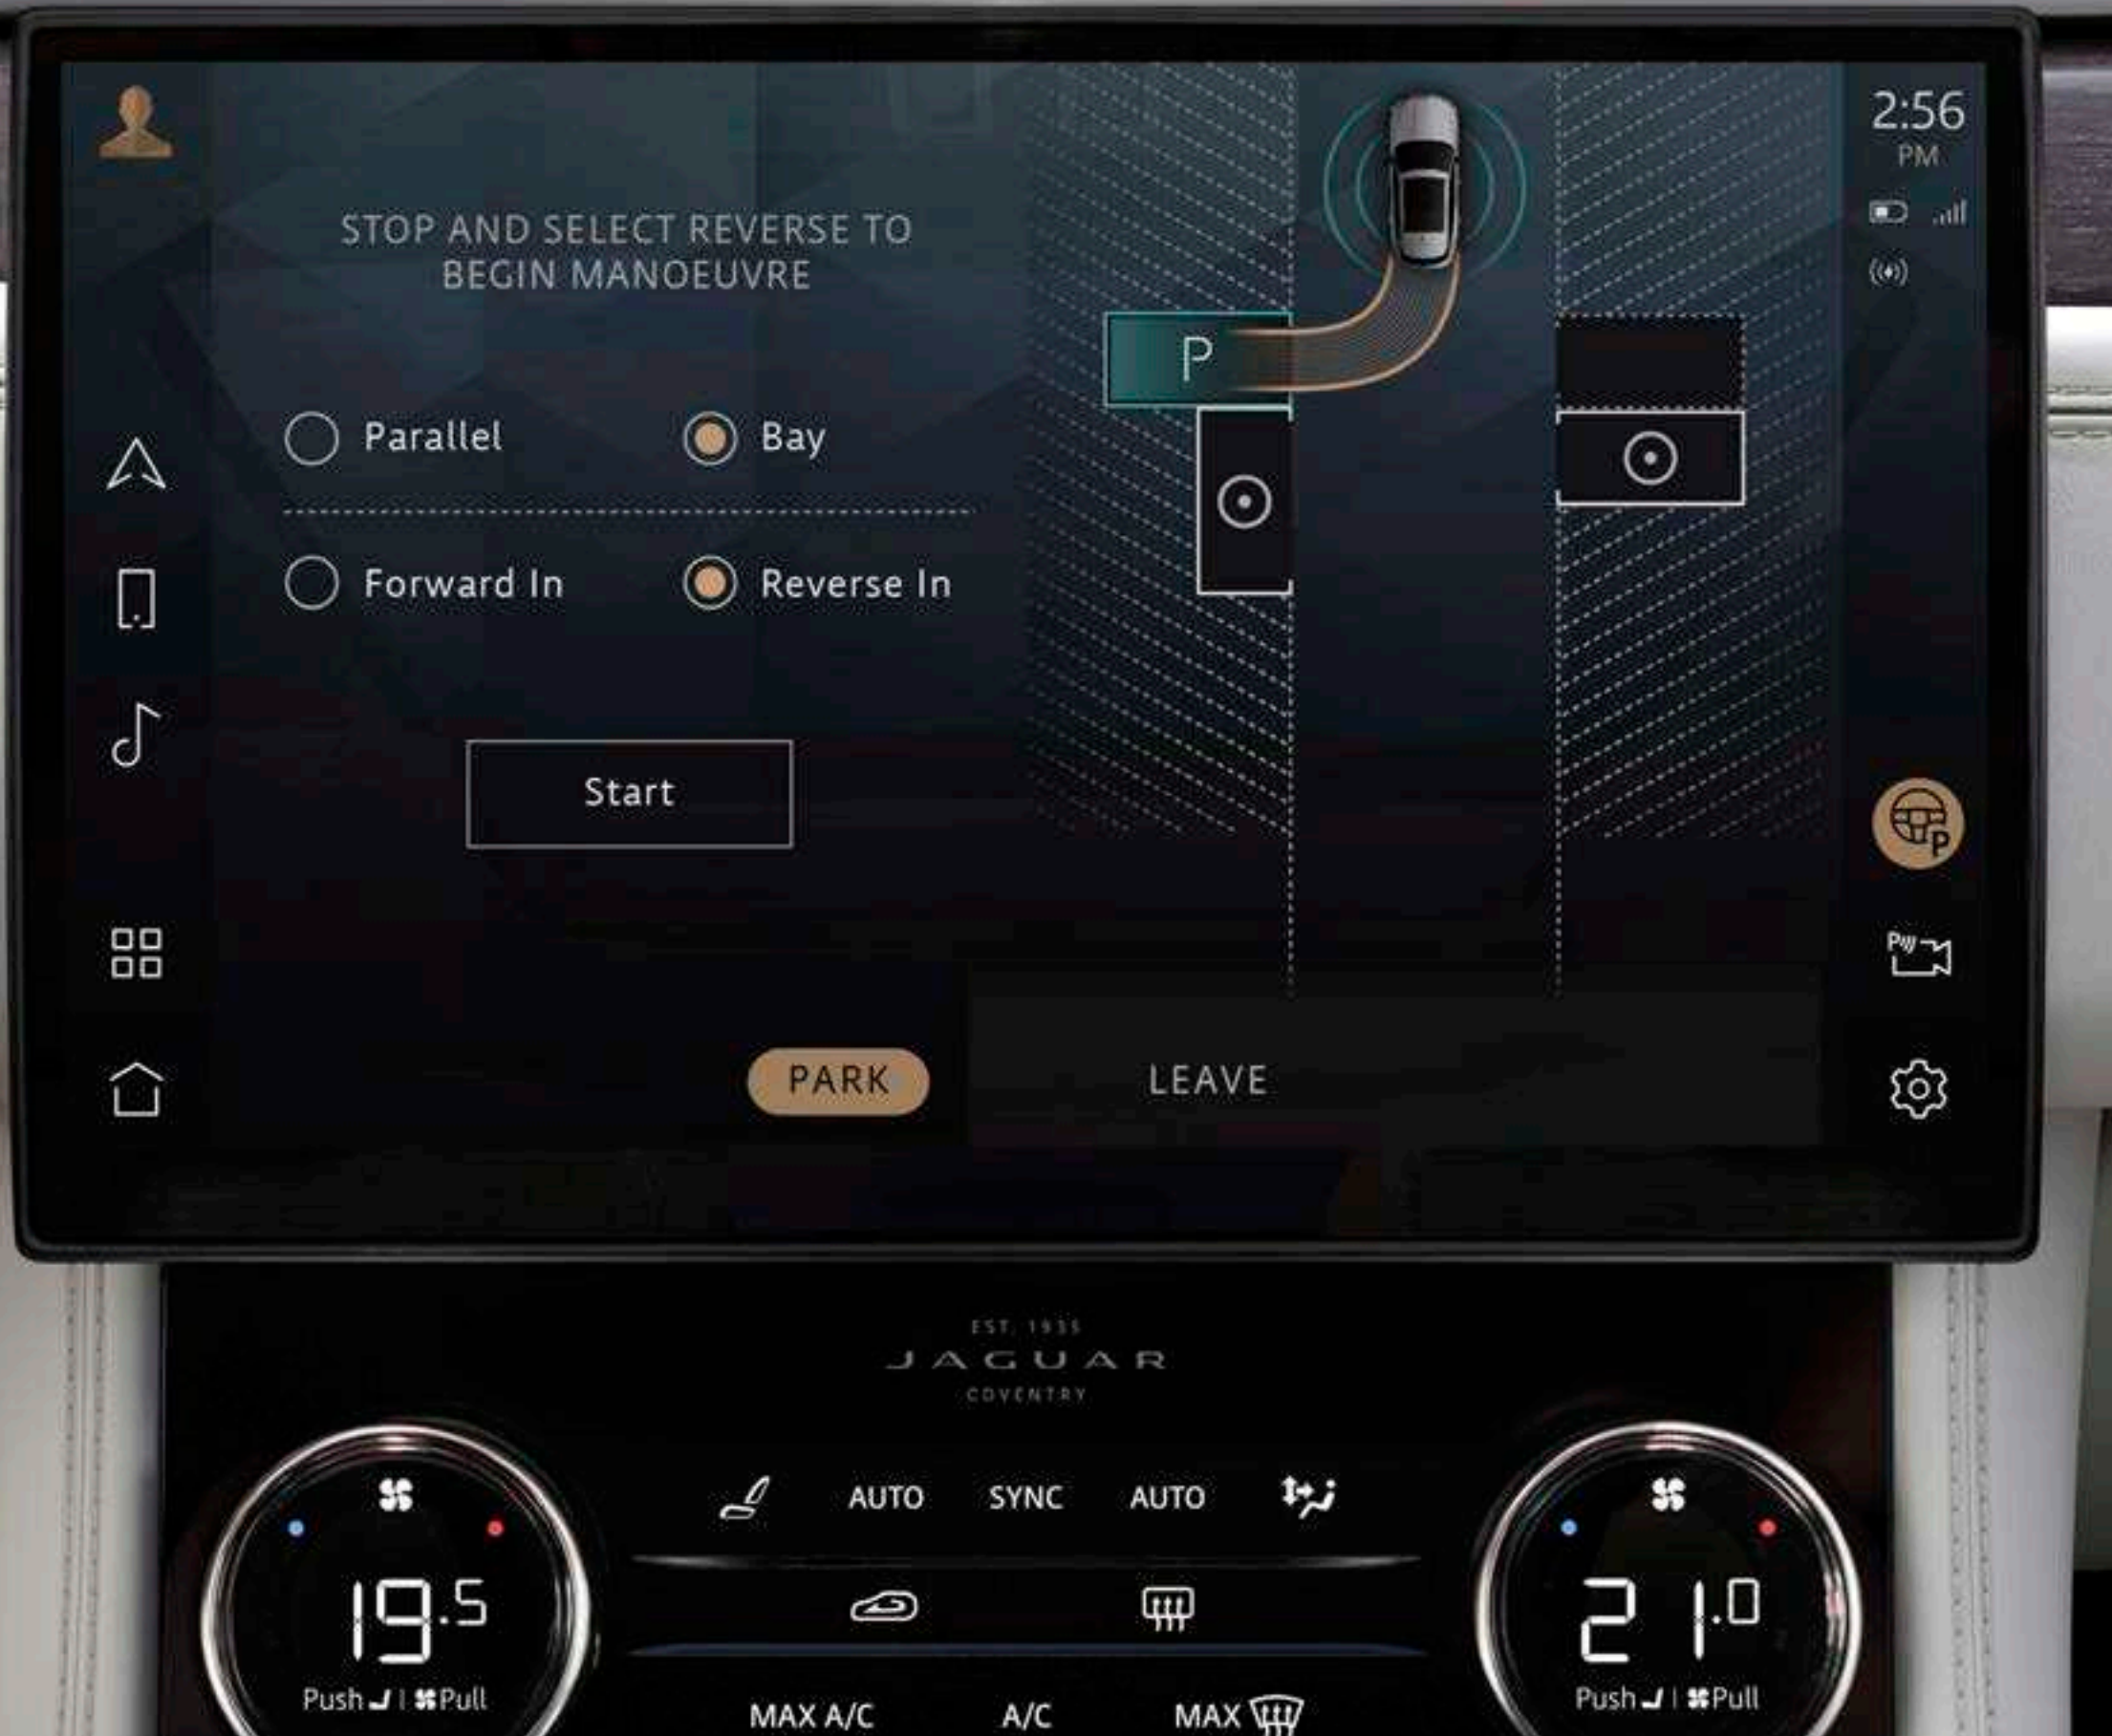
2:56
PM

STOP AND SELECT REVERSE TO BEGIN MANOEUVRE

P

Parallel
Bay

Forward In
Reverse In

Start

PARK
LEAVE

EST. 1935
JAGUAR
COVENTRY

AUTO SYNC AUTO

19.5
Push | Pull

21.0
Push | Pull

MAX A/C A/C MAX